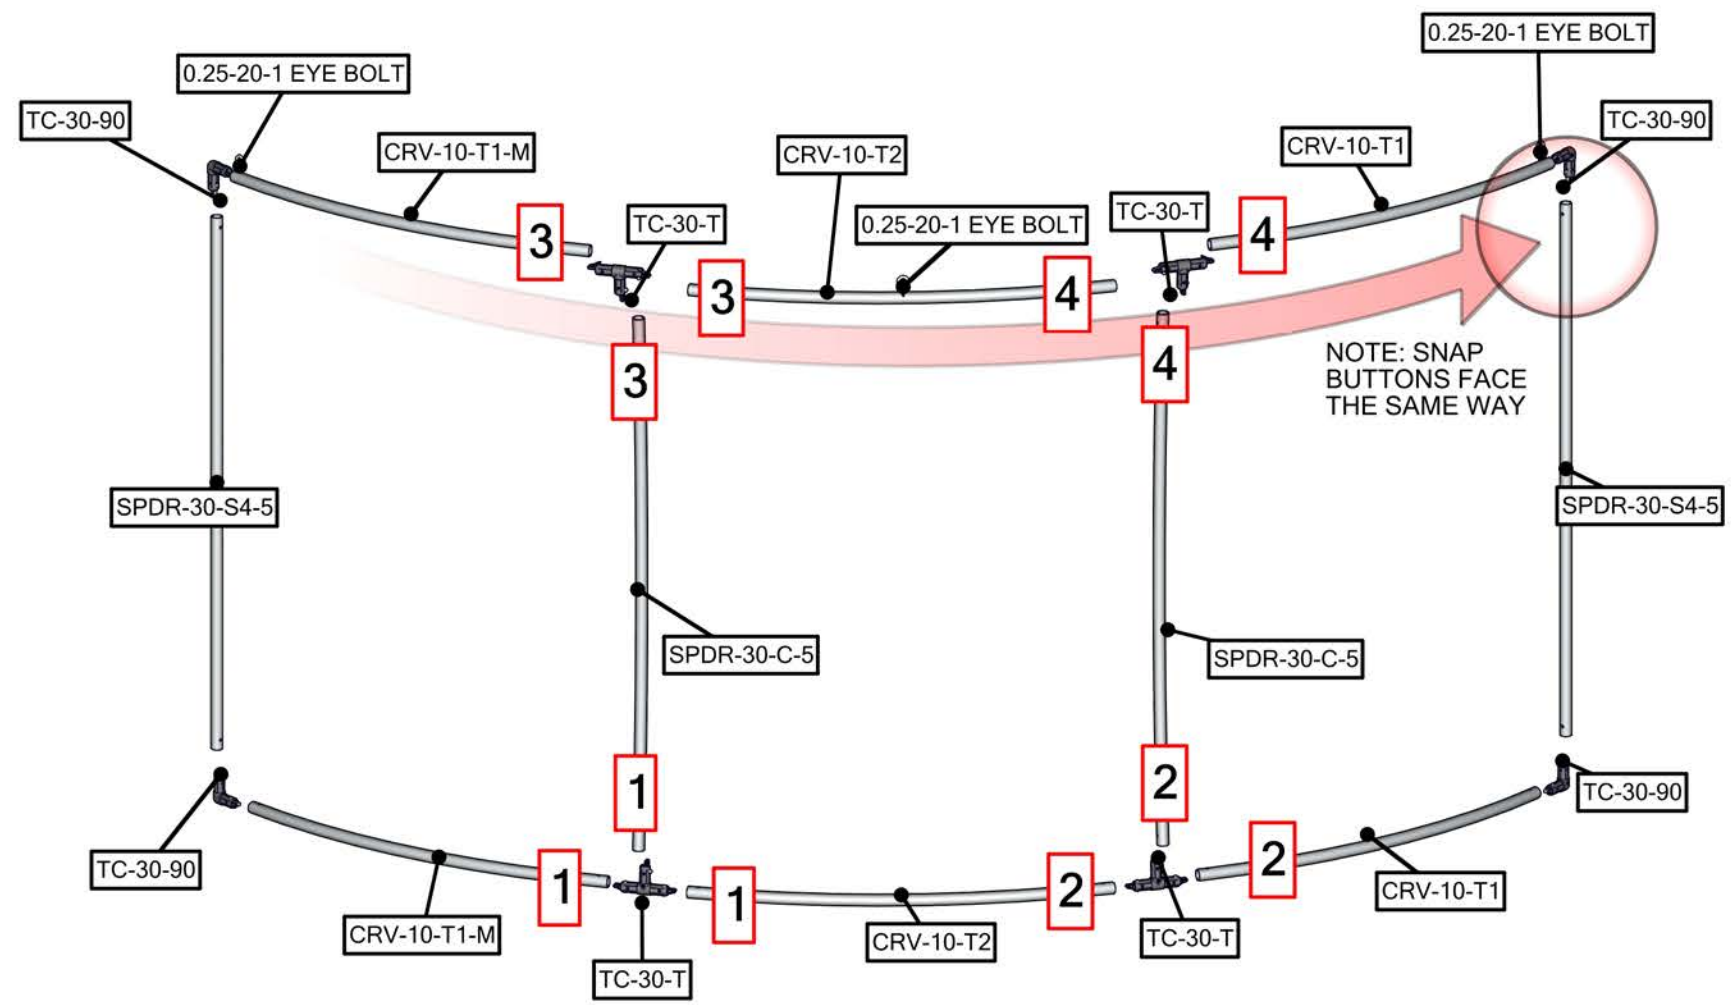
0.25-20-1 EYE BOLT

0.25-20-1 EYE BOLT

TC-30-90

TC-30-90

CRV-10-T1-M

CRV-10-T2

CRV-10-T1

TC-30-T

0.25-20-1 EYE BOLT

TC-30-T

3

3

4

4

3

4

NOTE: SNAP BUTTONS FACE THE SAME WAY

SPDR-30-S4-5

SPDR-30-S4-5

SPDR-30-C-5

SPDR-30-C-5

1

2

TC-30-90

TC-30-90

1

1

2

2

CRV-10-T1

CRV-10-T1-M

CRV-10-T2

TC-30-T

TC-30-T